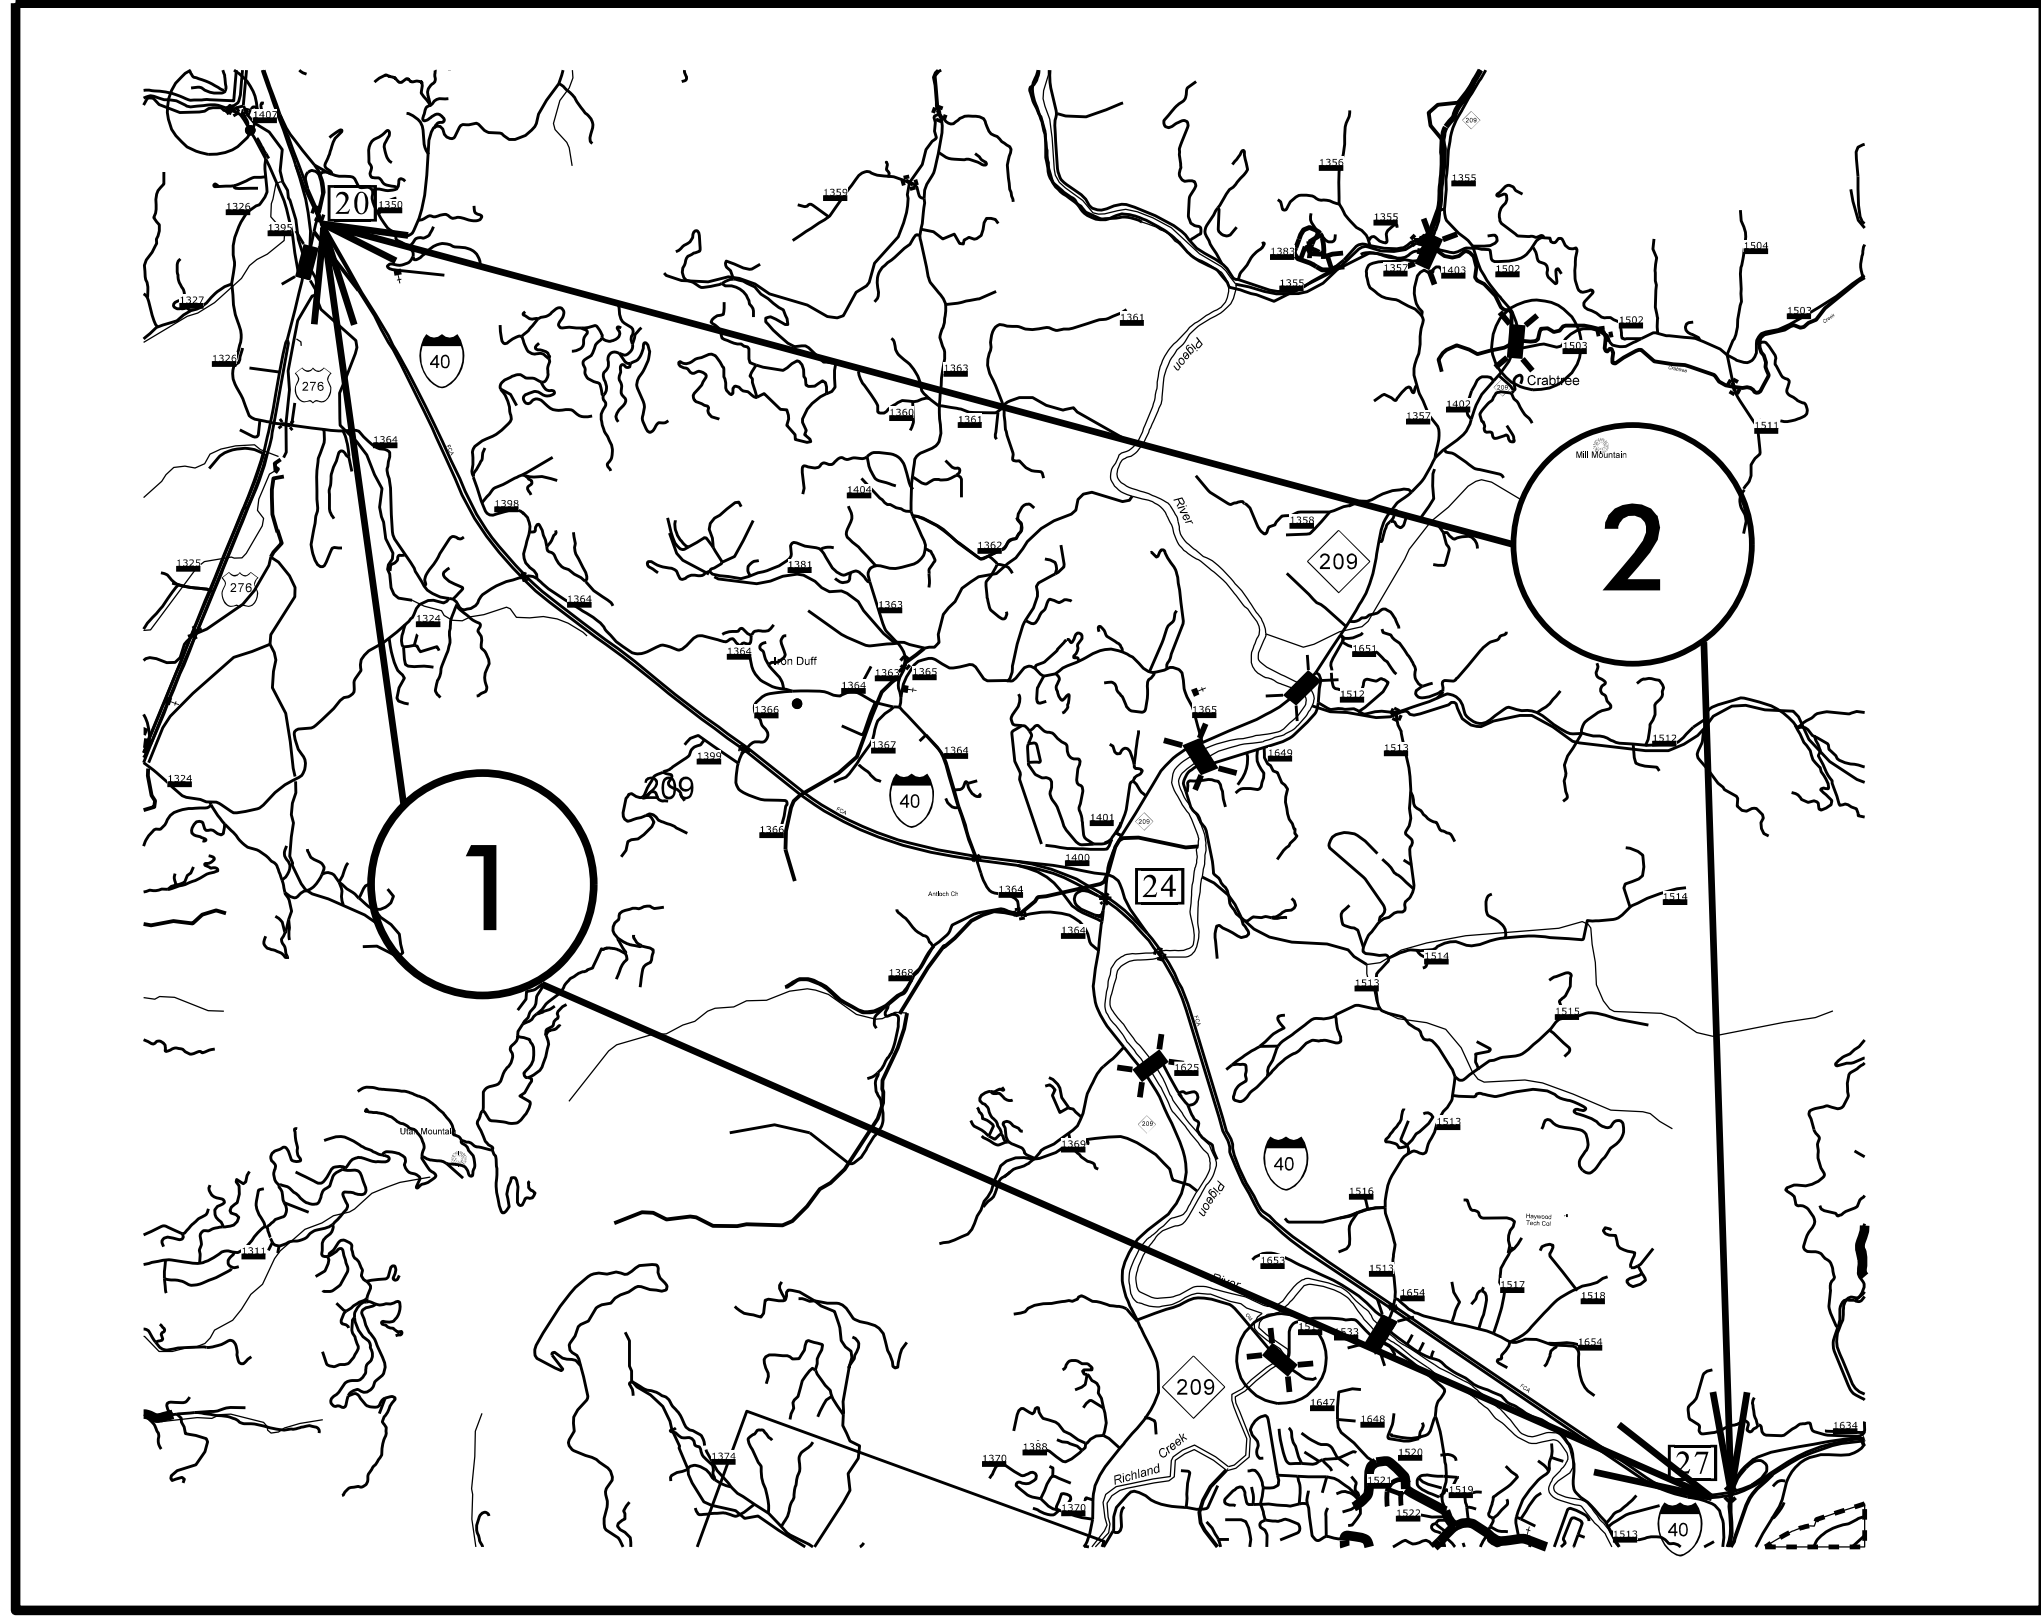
1407
20
1350
1326
1395
1327
1326
276
40
1364
1325
276
1324
1324
1398
1364
1359
1356
1355
1355
1383
1357
1403
1502
1355
1504
1503
1502
1503
Crabtree
1361
1363
1360
1361
1357
1402
1511
Mill Mountain
1404
1362
1381
1363
1358
209
2
River
Pigeon
1364
Iron Duff
1364
1363
1365
1366
1367
1364
1399
209
40
1366
1651
1512
1365
1649
1513
1512
1401
209
1400
24
Antioch Ch
1364
1364
1
1514
1514
1513
1368
1515
1625
209
1513
Utah Mountain
1369
40
Pigeon
1516
Haywood Tech Col
1311
1653
1513
1517
1654
1518
1533
1654
River
209
1647
1648
1374
1388
1370
Richland Creek
1520
1521
1519
1370
1522
27
1634
1513
40